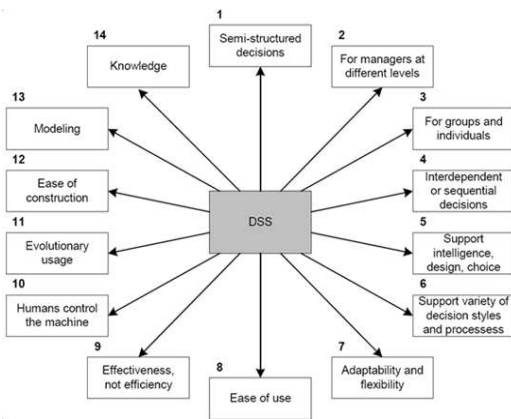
1
Semi-structured decisions

2
For managers at different levels

3
For groups and individuals

4
Interdependent or sequential decisions

5
Support intelligence, design, choice

6
Support variety of decision styles and processess

7
Adaptability and flexibility

8
Ease of use

9
Effectiveness, not efficiency

10
Humans control the machine

11
Evolutionary usage

12
Ease of construction

13
Modeling

14
Knowledge

DSS